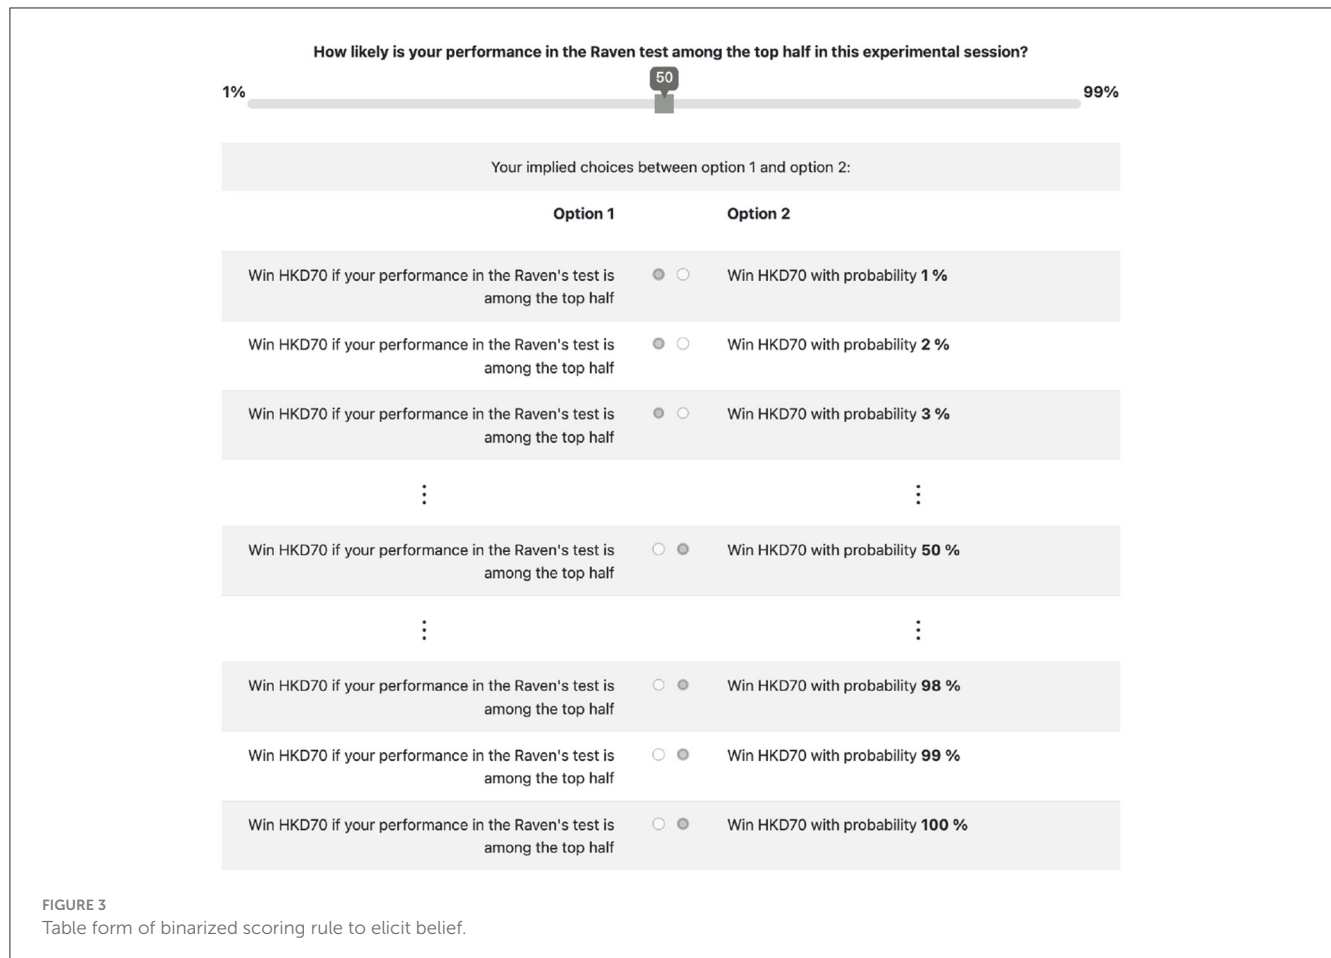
How likely is your performance in the Raven test among the top half in this experimental session?

1%

50

99%

Your implied choices between option 1 and option 2:

| Option 1 | Option 2 |
|---|---|
| Win HKD70 if your performance in the Raven's test is among the top half | Win HKD70 with probability **1 %** |
| Win HKD70 if your performance in the Raven's test is among the top half | Win HKD70 with probability **2 %** |
| Win HKD70 if your performance in the Raven's test is among the top half | Win HKD70 with probability **3 %** |
| ⋮ | ⋮ |
| Win HKD70 if your performance in the Raven's test is among the top half | Win HKD70 with probability **50 %** |
| ⋮ | ⋮ |
| Win HKD70 if your performance in the Raven's test is among the top half | Win HKD70 with probability **98 %** |
| Win HKD70 if your performance in the Raven's test is among the top half | Win HKD70 with probability **99 %** |
| Win HKD70 if your performance in the Raven's test is among the top half | Win HKD70 with probability **100 %** |

FIGURE 3
Table form of binarized scoring rule to elicit belief.